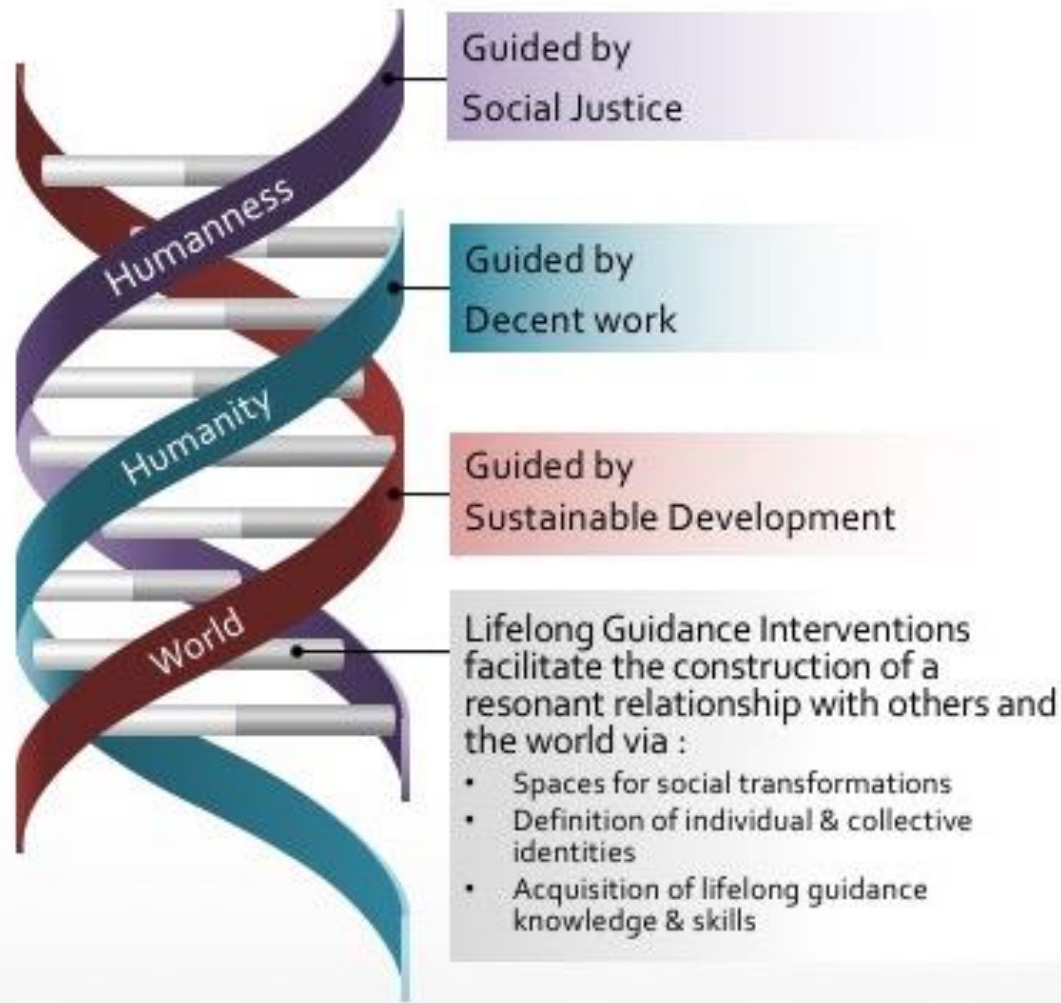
Humanness

Humanity

World

Guided by
Social Justice

Guided by
Decent work

Guided by
Sustainable Development

Lifelong Guidance Interventions facilitate the construction of a resonant relationship with others and the world via :

- Spaces for social transformations
- Definition of individual & collective identities
- Acquisition of lifelong guidance knowledge & skills